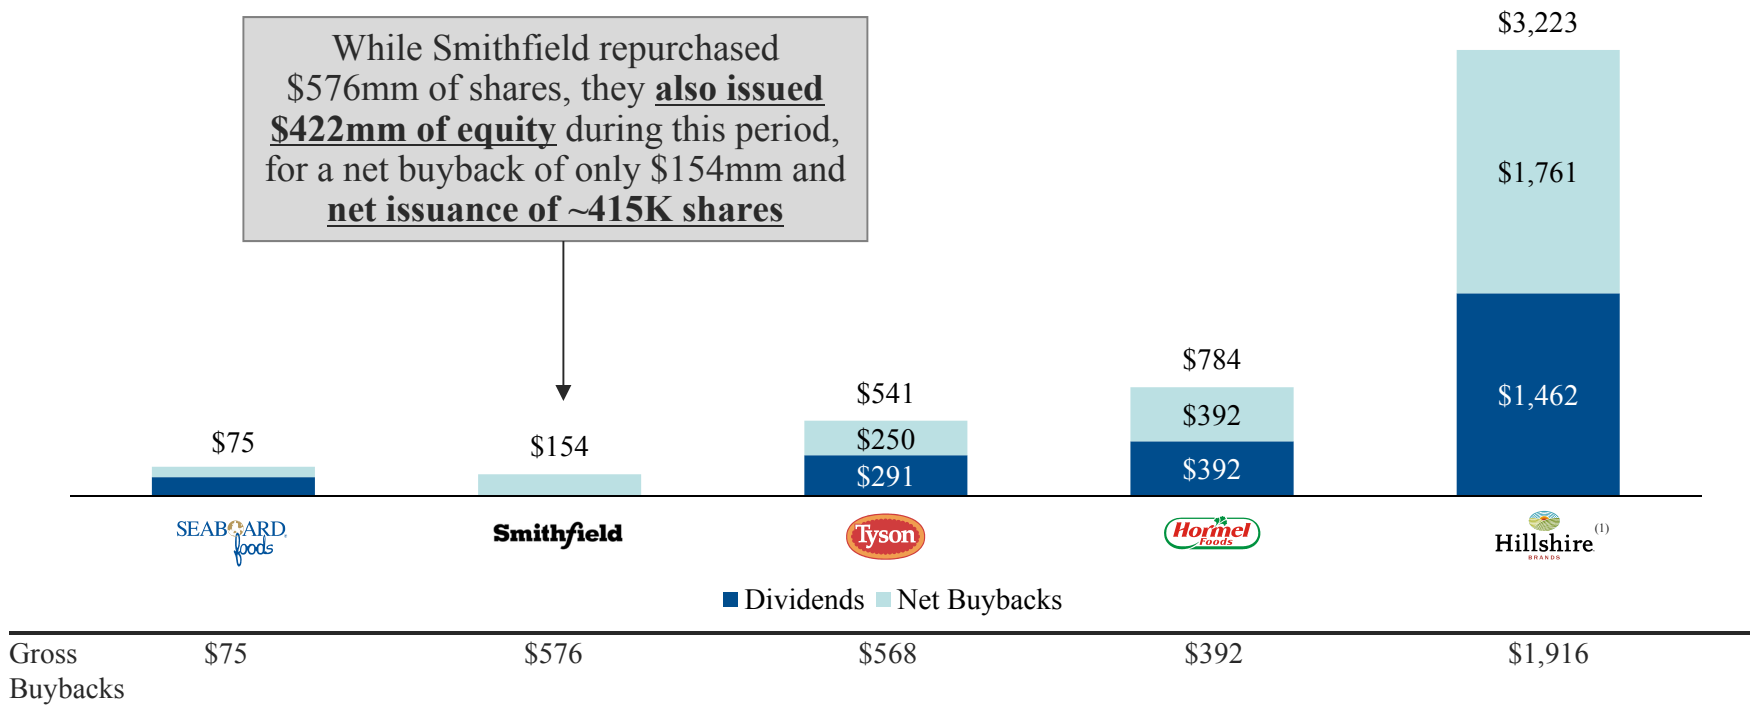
While Smithfield repurchased $576mm of shares, they **also issued $422mm of equity** during this period, for a net buyback of only $154mm and **net issuance of ~415K shares**

$75

$154

$541
$250
$291

$784
$392
$392

$3,223
$1,761
$1,462

SEABOARD foods

Smithfield

Tyson

Hormel Foods

Hillshire BRANDS (1)

Dividends Net Buybacks

| Gross Buybacks | $75 | $576 | $568 | $392 | $1,916 |
|---|---|---|---|---|---|